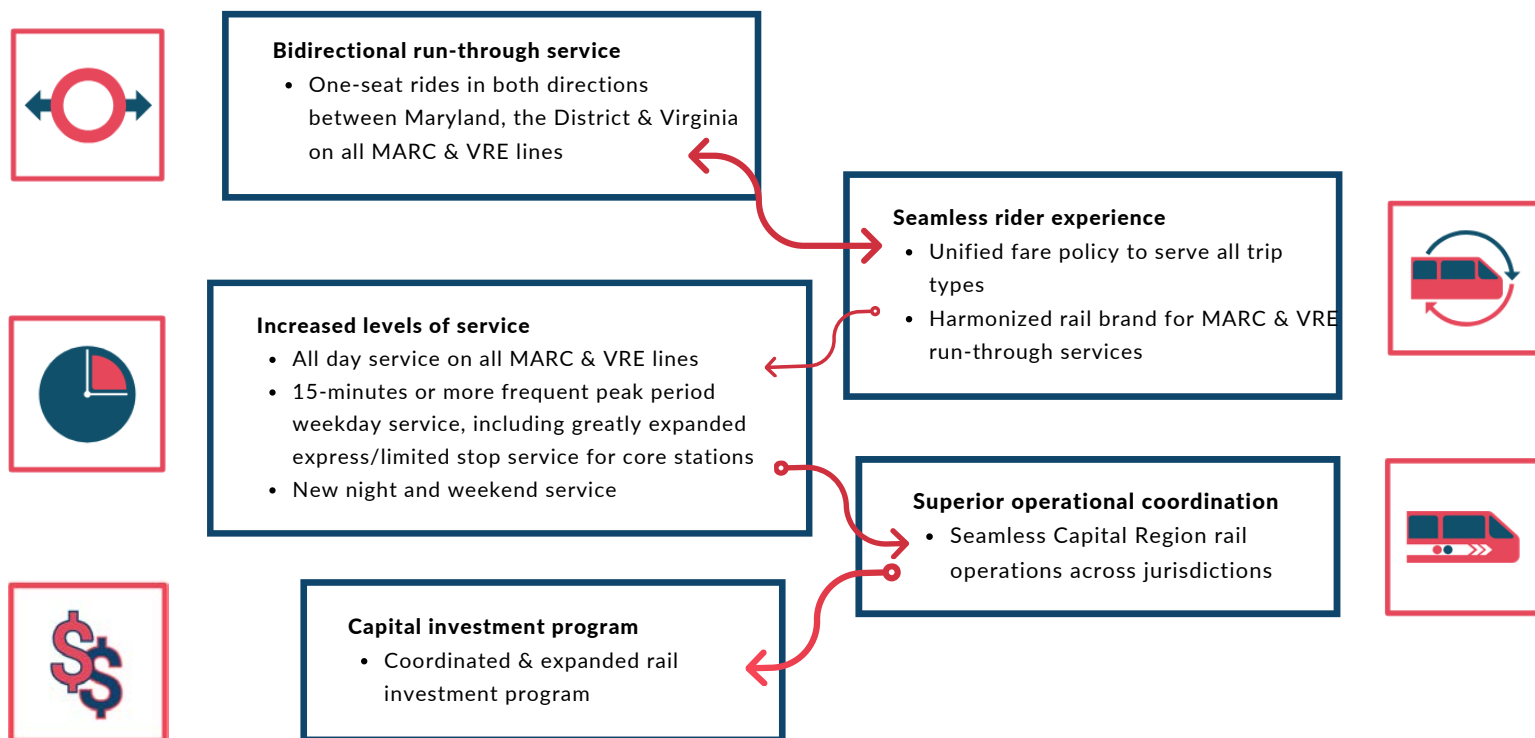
**Bidirectional run-through service**
- One-seat rides in both directions between Maryland, the District & Virginia on all MARC & VRE lines

**Seamless rider experience**
- Unified fare policy to serve all trip types
- Harmonized rail brand for MARC & VRE run-through services

**Increased levels of service**
- All day service on all MARC & VRE lines
- 15-minutes or more frequent peak period weekday service, including greatly expanded express/limited stop service for core stations
- New night and weekend service

**Superior operational coordination**
- Seamless Capital Region rail operations across jurisdictions

**Capital investment program**
- Coordinated & expanded rail investment program